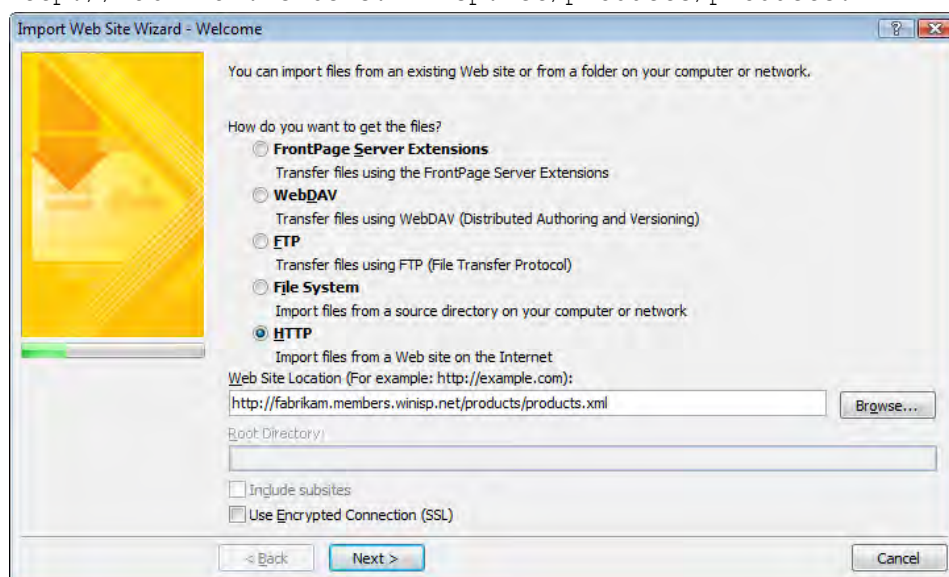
Import Web Site Wizard - Welcome

You can import files from an existing Web site or from a folder on your computer or network.

How do you want to get the files?

FrontPage Server Extensions
Transfer files using the FrontPage Server Extensions

WebDAV
Transfer files using WebDAV (Distributed Authoring and Versioning)

FTP
Transfer files using FTP (File Transfer Protocol)

File System
Import files from a source directory on your computer or network

HTTP
Import files from a Web site on the Internet

Web Site Location (For example: http://example.com):

http://fabrikam.members.winisp.net/products/products.xml

Browse...

Root Directory:

Include subsites

Use Encrypted Connection (SSL)

< Back

Next >

Cancel